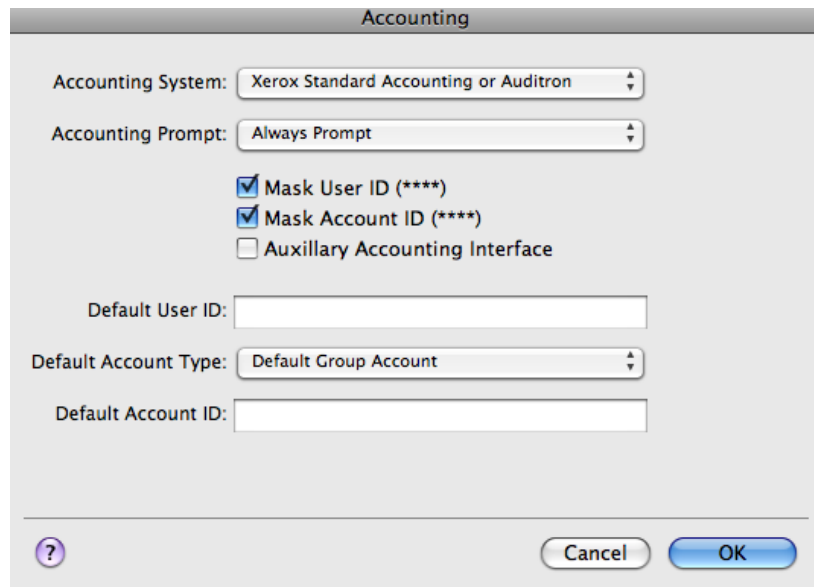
Accounting

Accounting System: Xerox Standard Accounting or Auditron

Accounting Prompt: Always Prompt

Mask User ID (****)
Mask Account ID (****)
Auxillary Accounting Interface

Default User ID:

Default Account Type: Default Group Account

Default Account ID:

?

Cancel OK